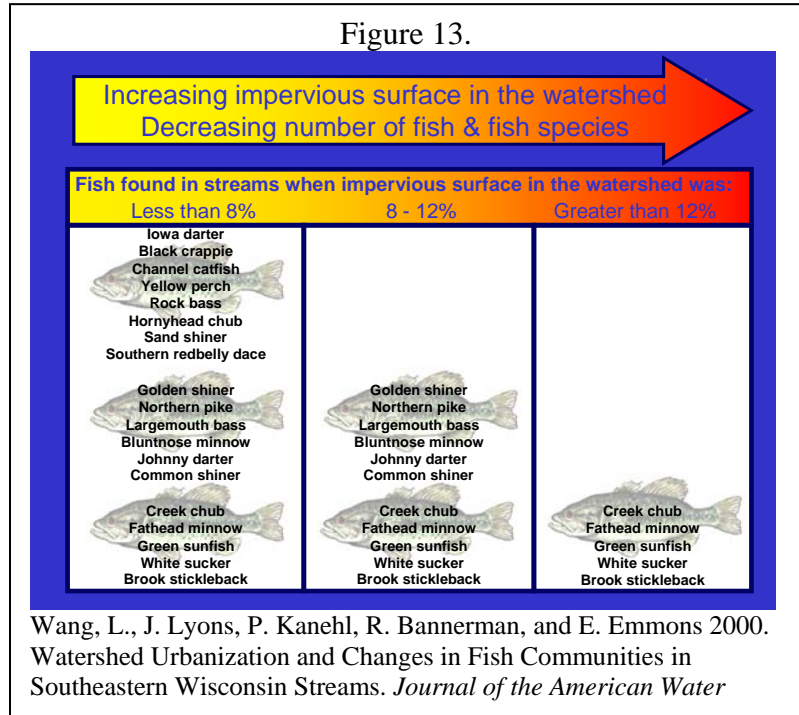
Figure 13.

Increasing impervious surface in the watershed
Decreasing number of fish & fish species

Fish found in streams when impervious surface in the watershed was:

| Less than 8% | 8 - 12% | Greater than 12% |
|---|---|---|
| Iowa darter<br>Black crappie<br>Channel catfish<br>Yellow perch<br>Rock bass<br>Hornyhead chub<br>Sand shiner<br>Southern redbelly dace | | |
| Golden shiner<br>Northern pike<br>Largemouth bass<br>Bluntnose minnow<br>Johnny darter<br>Common shiner | Golden shiner<br>Northern pike<br>Largemouth bass<br>Bluntnose minnow<br>Johnny darter<br>Common shiner | |
| Creek chub<br>Fathead minnow<br>Green sunfish<br>White sucker<br>Brook stickleback | Creek chub<br>Fathead minnow<br>Green sunfish<br>White sucker<br>Brook stickleback | Creek chub<br>Fathead minnow<br>Green sunfish<br>White sucker<br>Brook stickleback |

Wang, L., J. Lyons, P. Kanehl, R. Bannerman, and E. Emmons 2000. Watershed Urbanization and Changes in Fish Communities in Southeastern Wisconsin Streams. *Journal of the American Water*